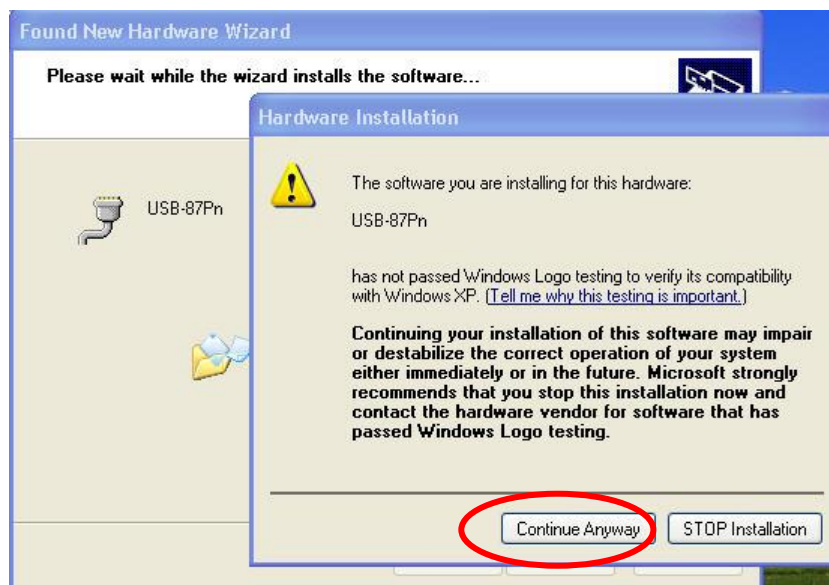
Found New Hardware Wizard

Please wait while the wizard installs the software...

USB-87Pn

Hardware Installation

The software you are installing for this hardware:

USB-87Pn

has not passed Windows Logo testing to verify its compatibility with Windows XP. (Tell me why this testing is important.)

Continuing your installation of this software may impair or destabilize the correct operation of your system either immediately or in the future. Microsoft strongly recommends that you stop this installation now and contact the hardware vendor for software that has passed Windows Logo testing.

Continue Anyway

STOP Installation